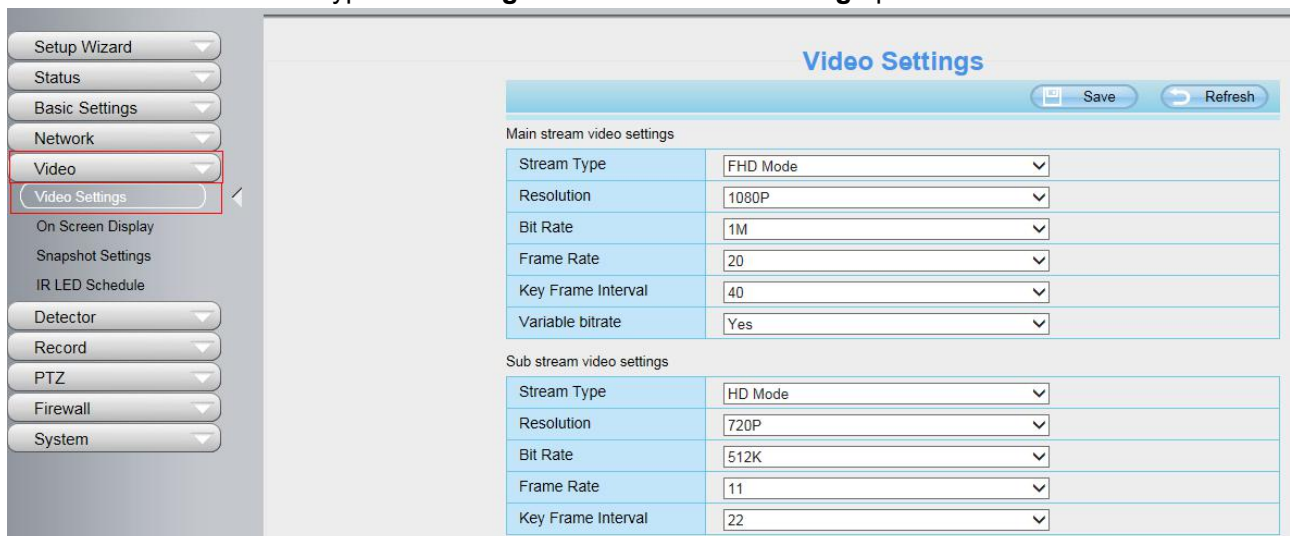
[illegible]

Setup Wizard
Status
Basic Settings
Network
Video
Video Settings
On Screen Display
Snapshot Settings
IR LED Schedule
Detector
Record
PTZ
Firewall
System

Video Settings

Save
Refresh

Main stream video settings

| | |
|---|---|
| Stream Type | FHD Mode |
| Resolution | 1080P |
| Bit Rate | 1M |
| Frame Rate | 20 |
| Key Frame Interval | 40 |
| Variable bitrate | Yes |

Sub stream video settings

| | |
|---|---|
| Stream Type | HD Mode |
| Resolution | 720P |
| Bit Rate | 512K |
| Frame Rate | 11 |
| Key Frame Interval | 22 |